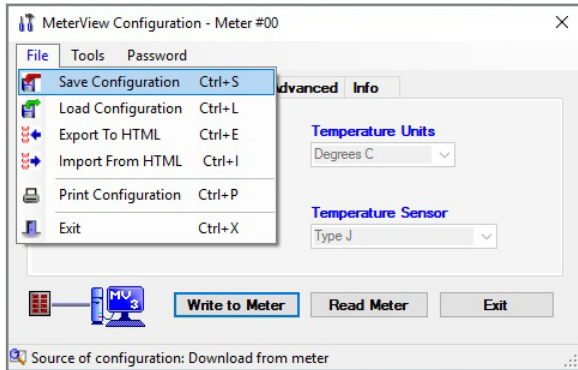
MeterView Configuration - Meter #00

File Tools Password

Save Configuration Ctrl+S
Load Configuration Ctrl+L
Export To HTML Ctrl+E
Import From HTML Ctrl+I
Print Configuration Ctrl+P
Exit Ctrl+X

dvanced Info

Temperature Units
Degrees C

Temperature Sensor
Type J

MV 3

Write to Meter Read Meter Exit

Source of configuration: Download from meter